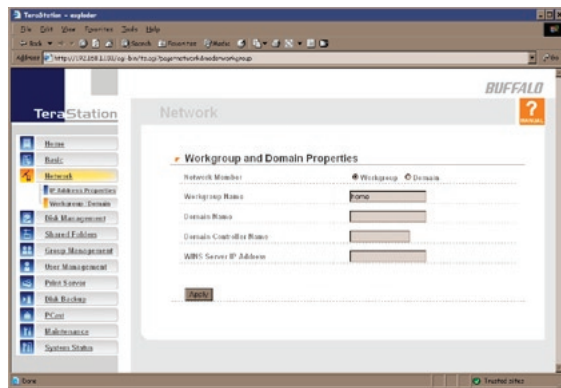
TeraStation - explorer

File Edit View Favorites Tools Help

Back Search Favorites Media

Address https://192.168.11.150/cgi-bin/ts.cgi?page=network&mode=workgroup

Go

BUFFALO

TeraStation

Network

?

Home

Basic

Network

IP Address Properties

Workgroup / Domain

Disk Management

Shared Folders

Group Management

User Management

Print Server

Disk Backup

PCast

Maintenance

System Status

Workgroup and Domain Properties

Network Member

Workgroup

Domain

Workgroup Name

home

Domain Name

Domain Controller Name

WINS Server IP Address

Apply

Done

Trusted sites